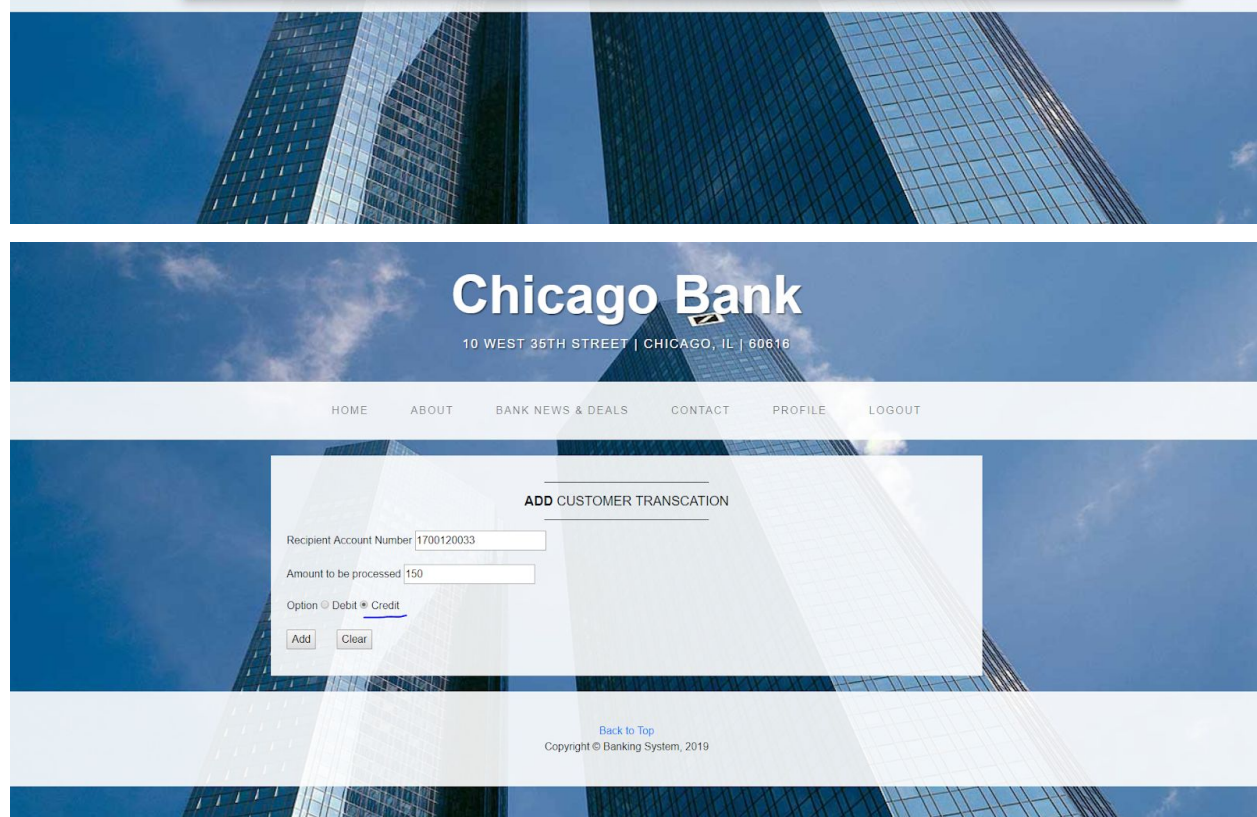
Chicago Bank

10 WEST 35TH STREET | CHICAGO, IL | 60616

HOME ABOUT BANK NEWS & DEALS CONTACT PROFILE LOGOUT

**ADD** CUSTOMER TRANSCATION

Recipient Account Number 1700120033

Amount to be processed 150

Option ○ Debit ◉ Credit

Add Clear

Back to Top
Copyright © Banking System, 2019